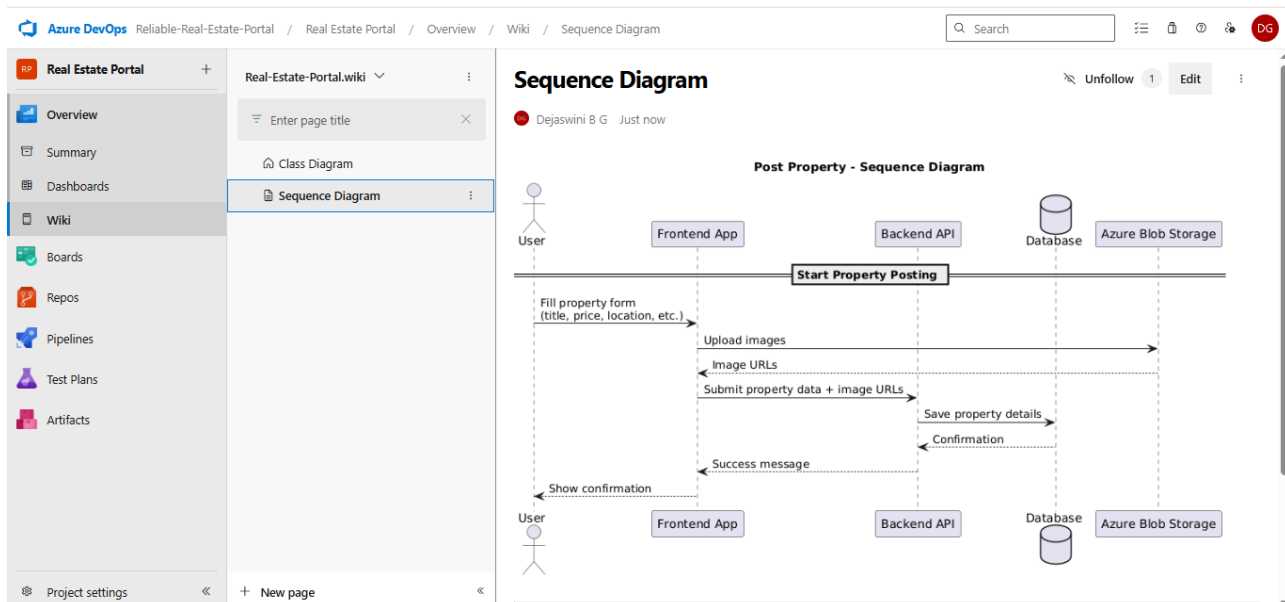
Azure DevOps Reliable-Real-Estate-Portal / Real Estate Portal / Overview / Wiki / Sequence Diagram

Search

DG

RP Real Estate Portal +

Overview
Summary
Dashboards
Wiki
Boards
Repos
Pipelines
Test Plans
Artifacts

Project settings «

Real-Estate-Portal.wiki

Enter page title

Class Diagram
Sequence Diagram

+ New page «

Sequence Diagram

Unfollow 1 Edit

DG Dejaswini B G Just now

Post Property - Sequence Diagram

User
Frontend App
Backend API
Database
Azure Blob Storage

Start Property Posting

Fill property form
(title, price, location, etc.)
Upload images
Image URLs
Submit property data + image URLs
Save property details
Confirmation
Success message
Show confirmation

User
Frontend App
Backend API
Database
Azure Blob Storage